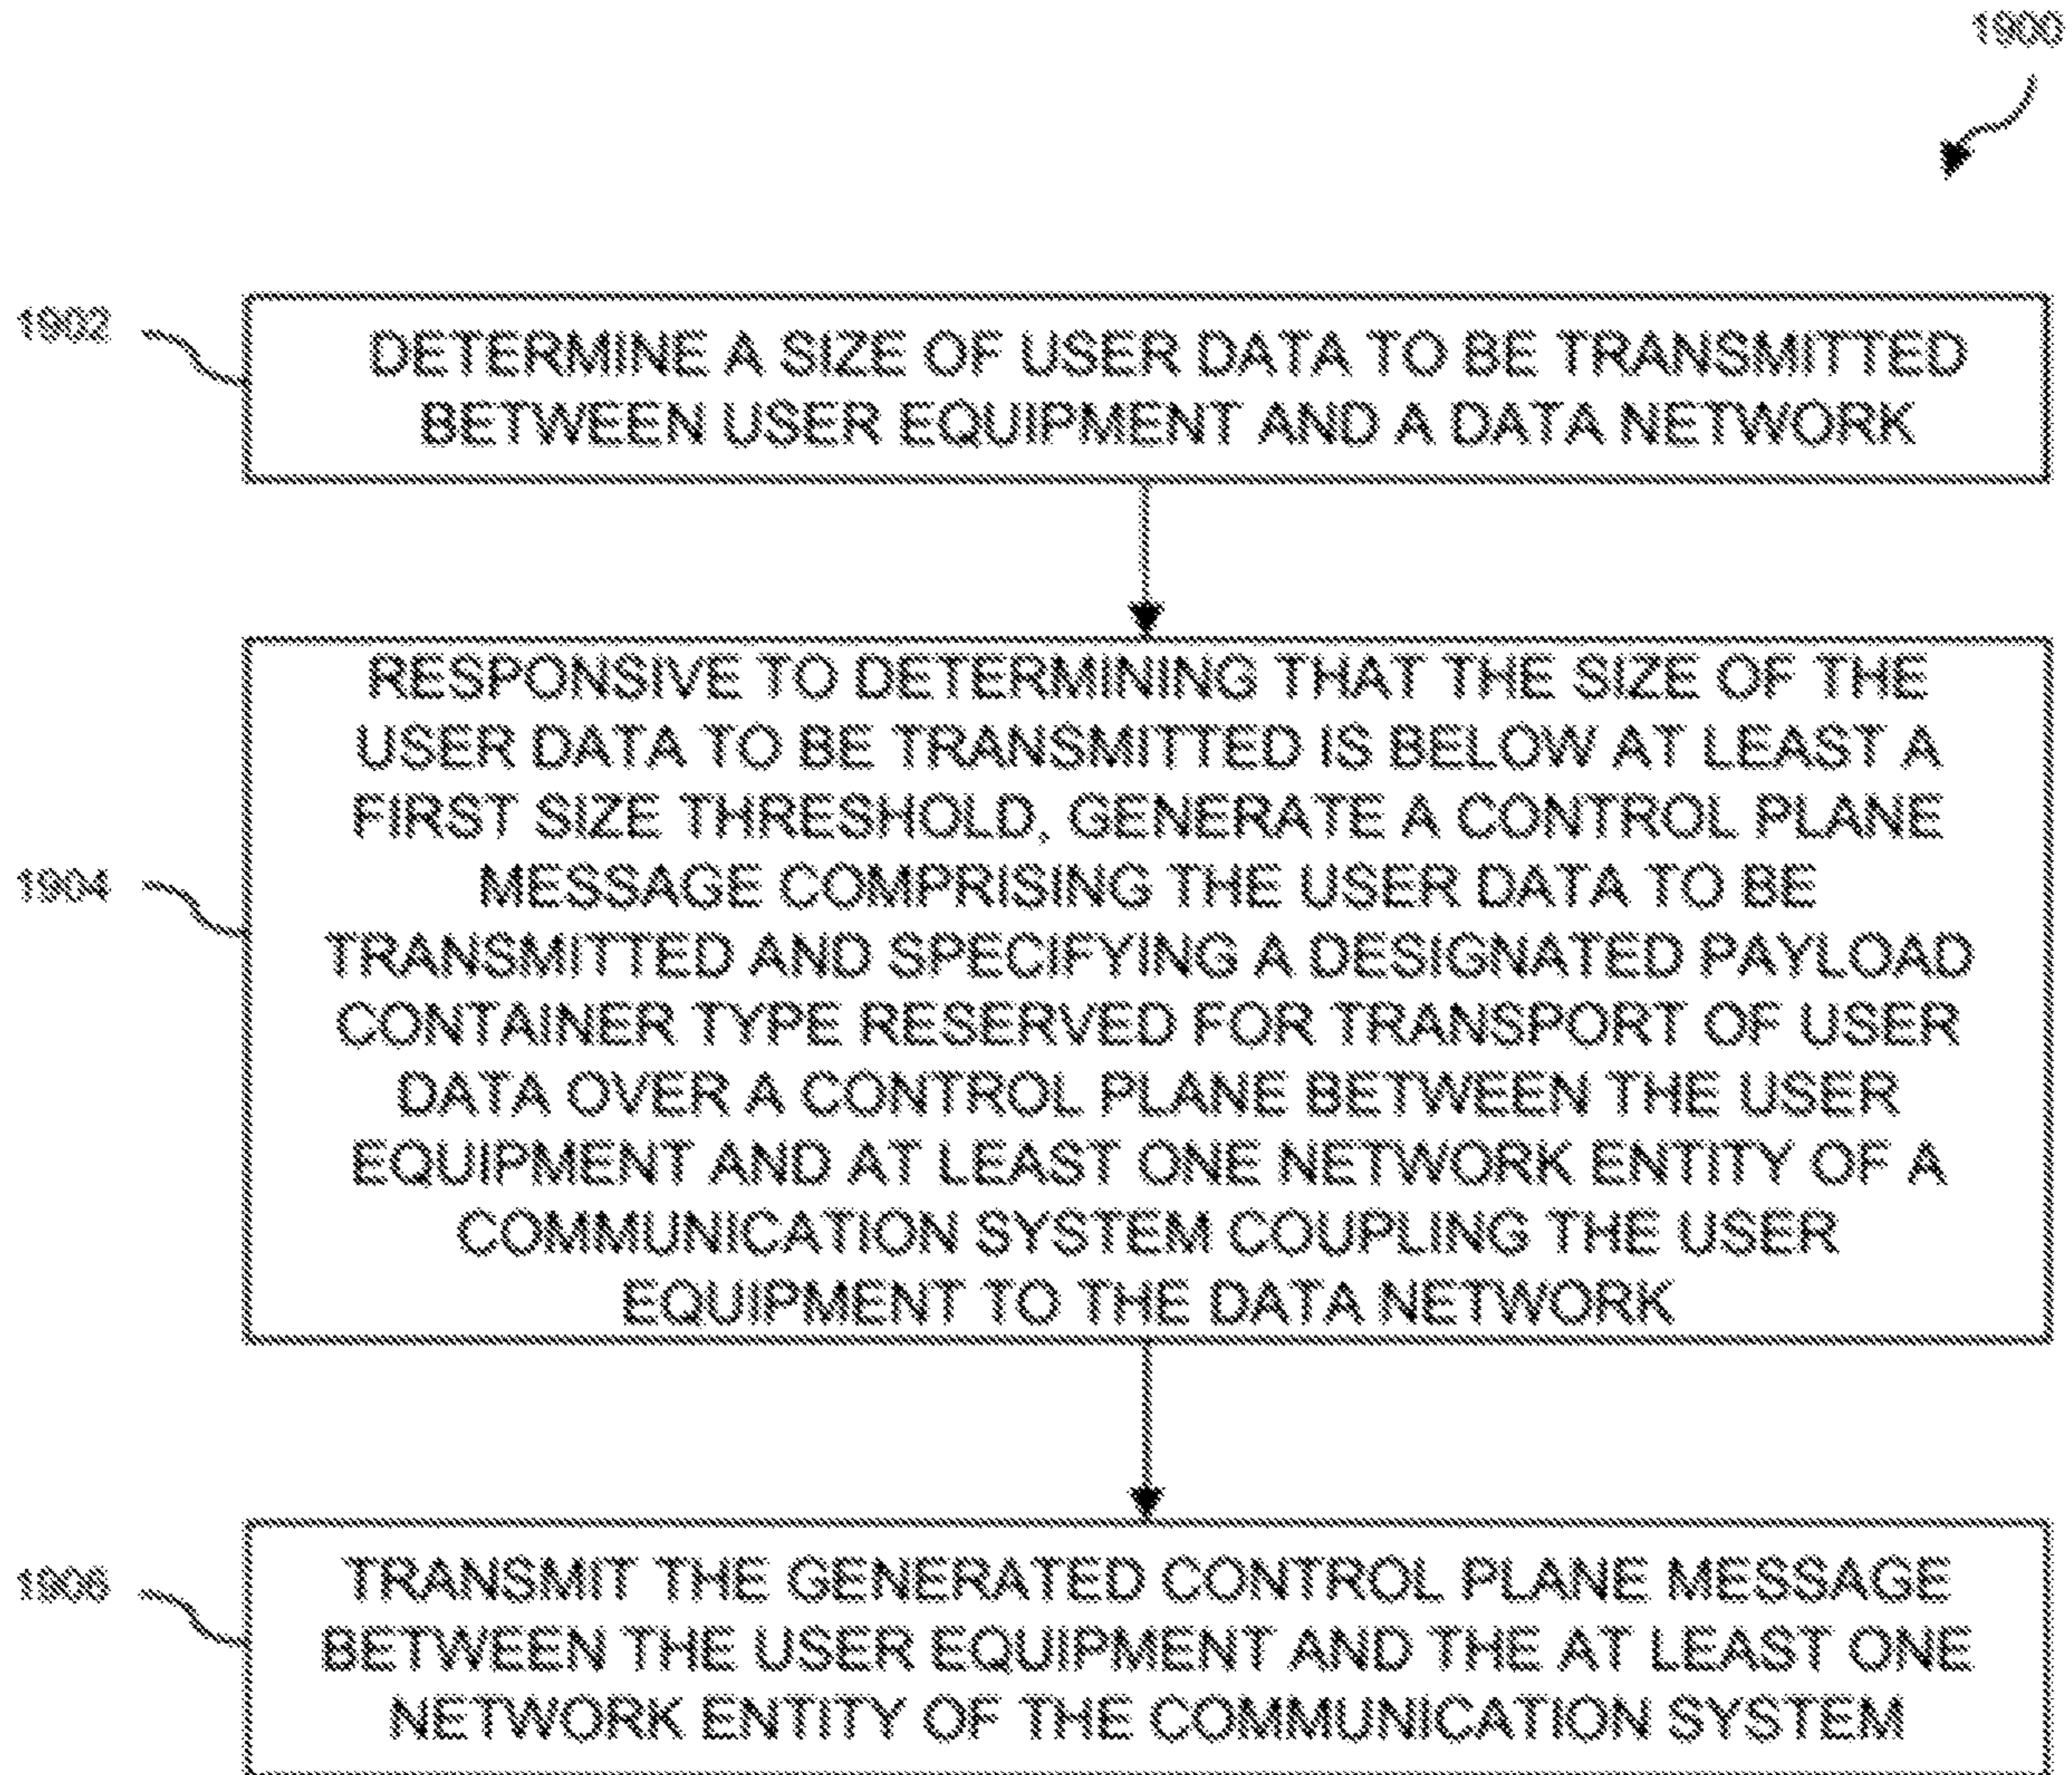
1900

1902

DETERMINE A SIZE OF USER DATA TO BE TRANSMITTED BETWEEN USER EQUIPMENT AND A DATA NETWORK

1904

RESPONSIVE TO DETERMINING THAT THE SIZE OF THE USER DATA TO BE TRANSMITTED IS BELOW AT LEAST A FIRST SIZE THRESHOLD, GENERATE A CONTROL PLANE MESSAGE COMPRISING THE USER DATA TO BE TRANSMITTED AND SPECIFYING A DESIGNATED PAYLOAD CONTAINER TYPE RESERVED FOR TRANSPORT OF USER DATA OVER A CONTROL PLANE BETWEEN THE USER EQUIPMENT AND AT LEAST ONE NETWORK ENTITY OF A COMMUNICATION SYSTEM COUPLING THE USER EQUIPMENT TO THE DATA NETWORK

1906

TRANSMIT THE GENERATED CONTROL PLANE MESSAGE BETWEEN THE USER EQUIPMENT AND THE AT LEAST ONE NETWORK ENTITY OF THE COMMUNICATION SYSTEM